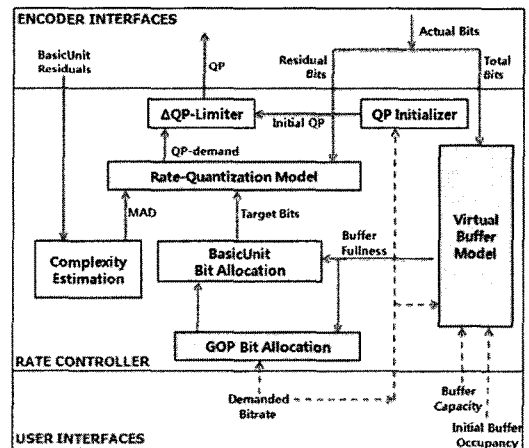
ENCODER INTERFACES

Actual Bits

BasicUnit Residuals

QP

Residual Bits

Total Bits

ΔQP-Limiter

QP Initializer

Initial QP

QP-demand

Rate-Quantization Model

MAD

Target Bits

Virtual Buffer Model

Buffer Fullness

Complexity Estimation

BasicUnit Bit Allocation

GOP Bit Allocation

RATE CONTROLLER

Demanded Bitrate

Buffer Capacity

Initial Buffer Occupancy

USER INTERFACES